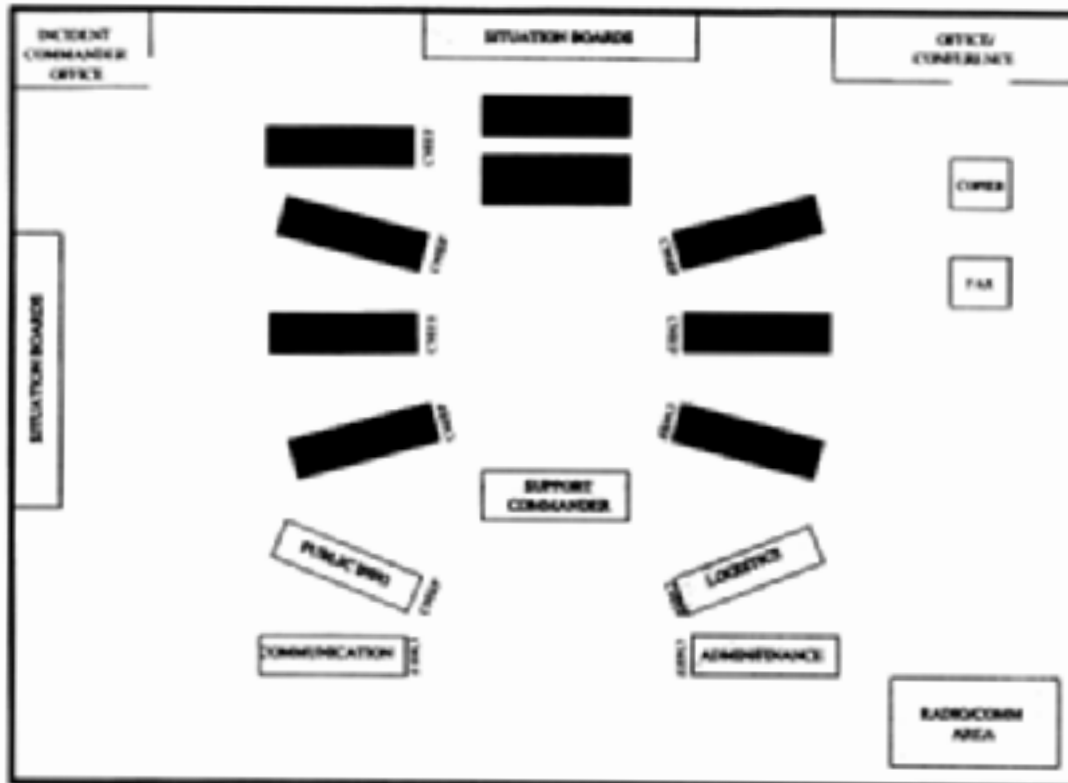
INCIDENT COMMANDER OFFICE

SITUATION BOARDS

OFFICE/ CONFERENCE

CHIEF

COPIER

CHIEF

CHIEF

FAX

CHIEF

CHIEF

CHIEF

CHIEF

SITUATION BOARDS

SUPPORT COMMANDER

PUBLIC INFO

CHIEF

LOGISTICS

CHIEF

COMMUNICATION

CHIEF

CHIEF

ADMIN/FINANCE

RADIO/COMM AREA